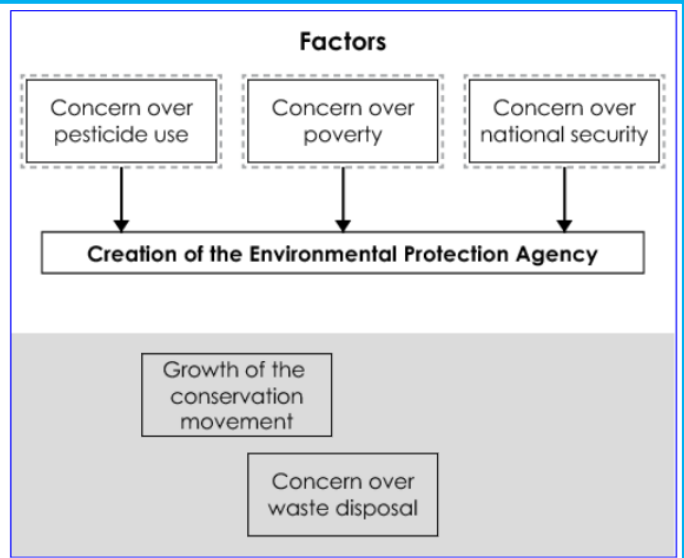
Factors

Concern over pesticide use

Concern over poverty

Concern over national security

Creation of the Environmental Protection Agency

Growth of the conservation movement

Concern over waste disposal